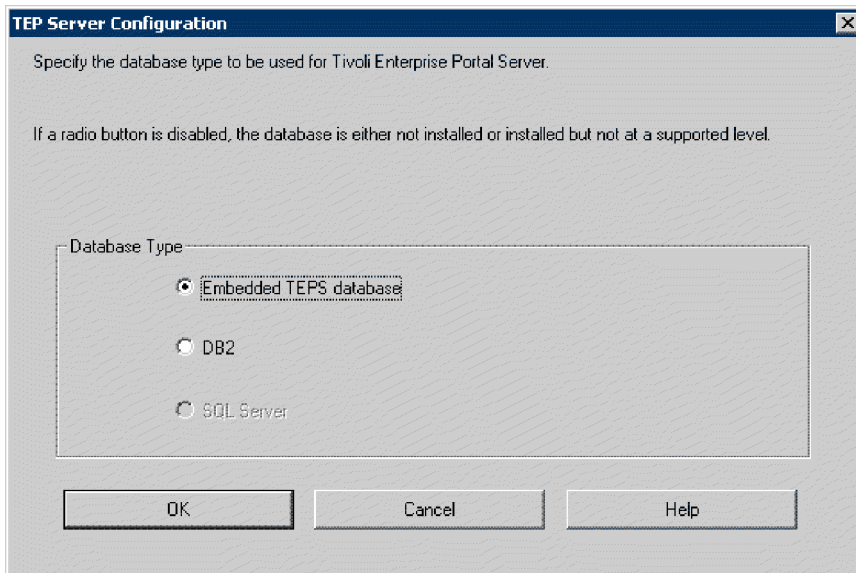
TEP Server Configuration

Specify the database type to be used for Tivoli Enterprise Portal Server.

If a radio button is disabled, the database is either not installed or installed but not at a supported level.

Database Type

Embedded TEPS database

DB2

SQL Server

OK

Cancel

Help